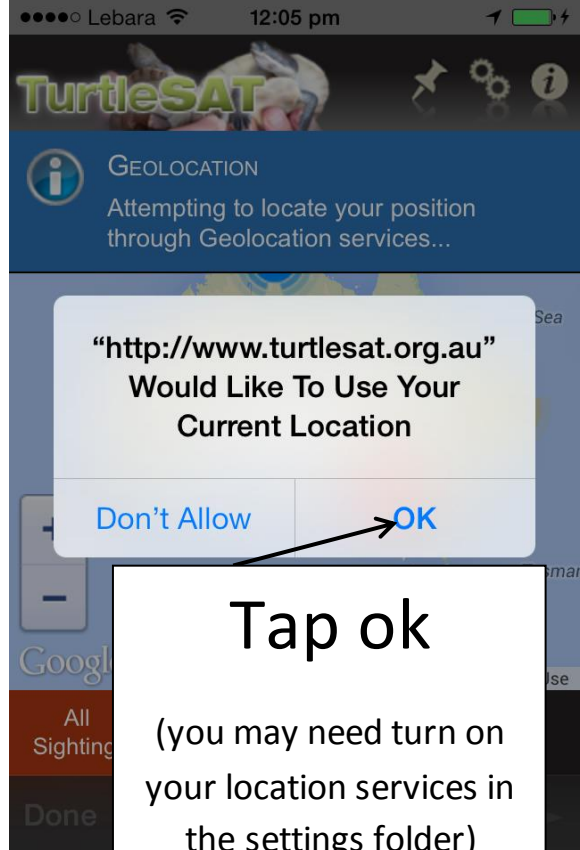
●●●●○ Lebara 12:05 pm

TurtleSAT

GEOLOCATION
Attempting to locate your position through Geolocation services...

Sea

"http://www.turtlesat.org.au" Would Like To Use Your Current Location

Don't Allow OK

+
−

Googl

Tasmar

Use

All Sighting

Done

Tap ok

(you may need turn on your location services in the settings folder)